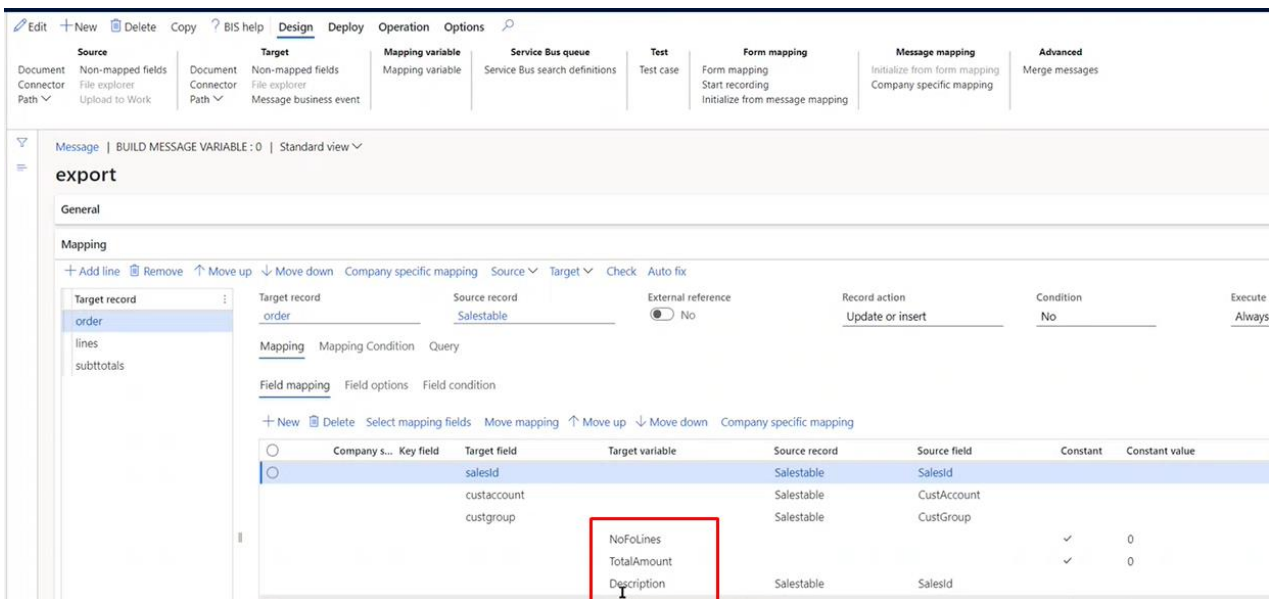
Edit + New Delete Copy ? BIS help Design Deploy Operation Options

Source
Document Connector Path
Non-mapped fields
File explorer
Upload to Work

Target
Document Connector Path
Non-mapped fields
File explorer
Message business event

Mapping variable
Mapping variable

Service Bus queue
Service Bus search definitions

Test
Test case

Form mapping
Form mapping
Start recording
Initialize from message mapping

Message mapping
Initialize from form mapping
Company specific mapping

Advanced
Merge messages

Message | BUILD MESSAGE VARIABLE : 0 | Standard view

export

General

Mapping

+ Add line Remove ↑ Move up ↓ Move down Company specific mapping Source Target Check Auto fix

| Target record |
|---|
| order |
| lines |
| subttotals |

Target record: order
Source record: Salestable
External reference: No
Record action: Update or insert
Condition: No
Execute: Always

Mapping Mapping Condition Query

Field mapping Field options Field condition

+ New Delete Select mapping fields Move mapping ↑ Move up ↓ Move down Company specific mapping

| | Company s... | Key field | Target field | Target variable | Source record | Source field | Constant | Constant value |
|---|---|---|---|---|---|---|---|---|
| | | | salesId | | Salestable | SalesId | | |
| | | | custaccount | | Salestable | CustAccount | | |
| | | | custgroup | | Salestable | CustGroup | | |
| | | | | NoFoLines | | | ✓ | 0 |
| | | | | TotalAmount | | | ✓ | 0 |
| | | | | Description | Salestable | SalesId | | |